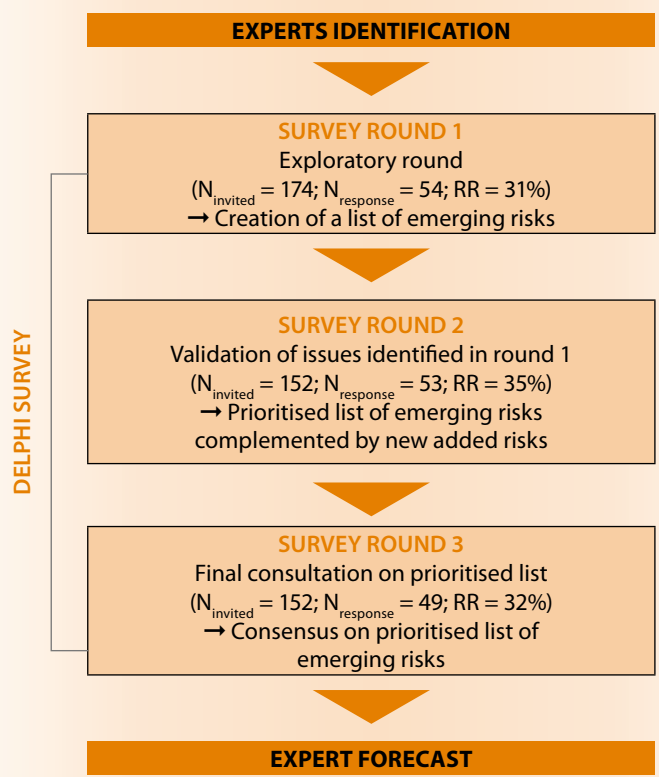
EXPERTS IDENTIFICATION

SURVEY ROUND 1
Exploratory round
($N_{invited}$ = 174; $N_{response}$ = 54; RR = 31%)
→ Creation of a list of emerging risks

SURVEY ROUND 2
Validation of issues identified in round 1
($N_{invited}$ = 152; $N_{response}$ = 53; RR = 35%)
→ Prioritised list of emerging risks complemented by new added risks

SURVEY ROUND 3
Final consultation on prioritised list
($N_{invited}$ = 152; $N_{response}$ = 49; RR = 32%)
→ Consensus on prioritised list of emerging risks

DELPHI SURVEY

EXPERT FORECAST